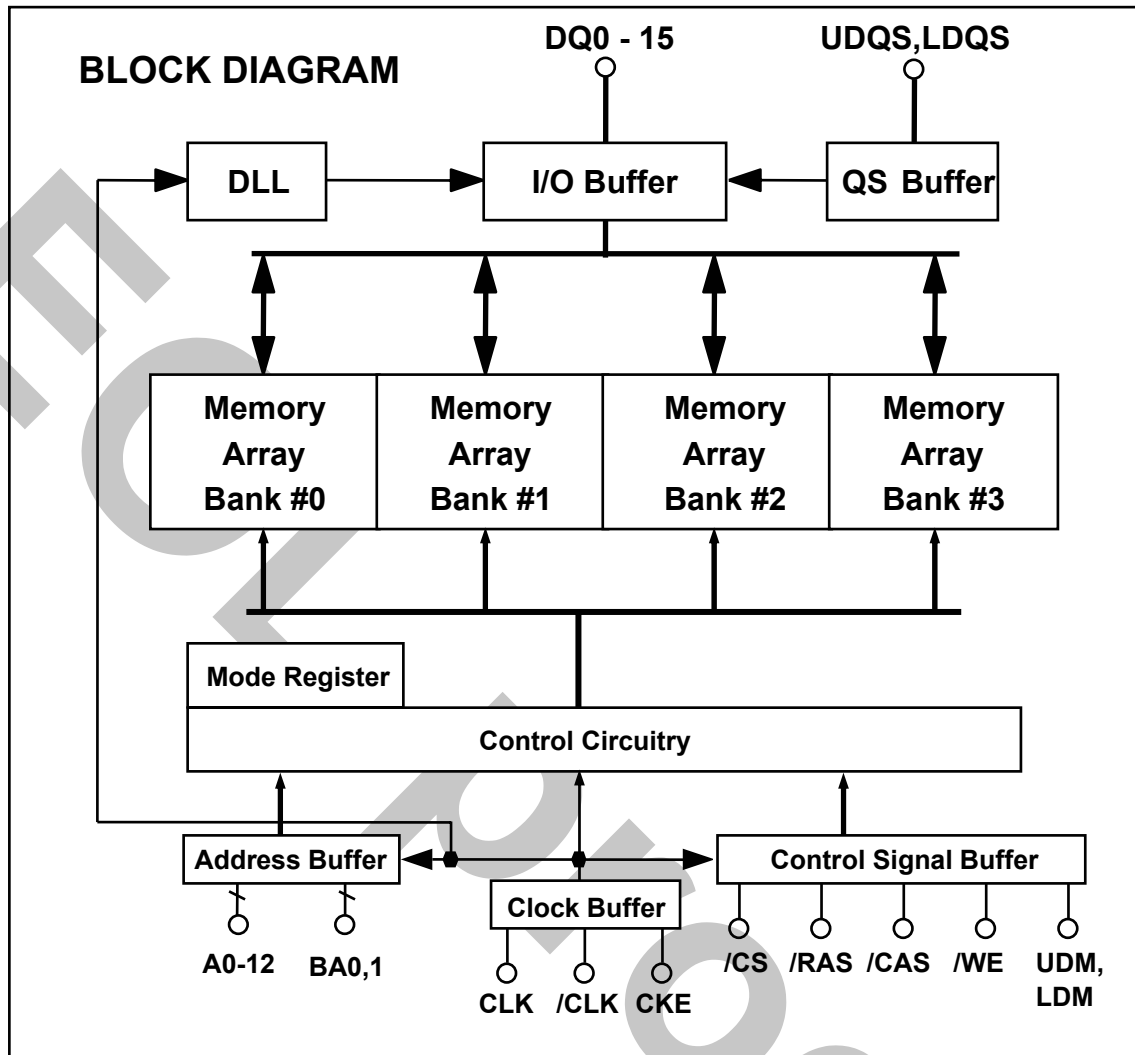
BLOCK DIAGRAM

DQ0 - 15

UDQS,LDQS

DLL

I/O Buffer

QS Buffer

Memory Array Bank #0

Memory Array Bank #1

Memory Array Bank #2

Memory Array Bank #3

Mode Register

Control Circuitry

Address Buffer

Clock Buffer

Control Signal Buffer

A0-12

BA0,1

CLK

/CLK

CKE

/CS

/RAS

/CAS

/WE

UDM, LDM